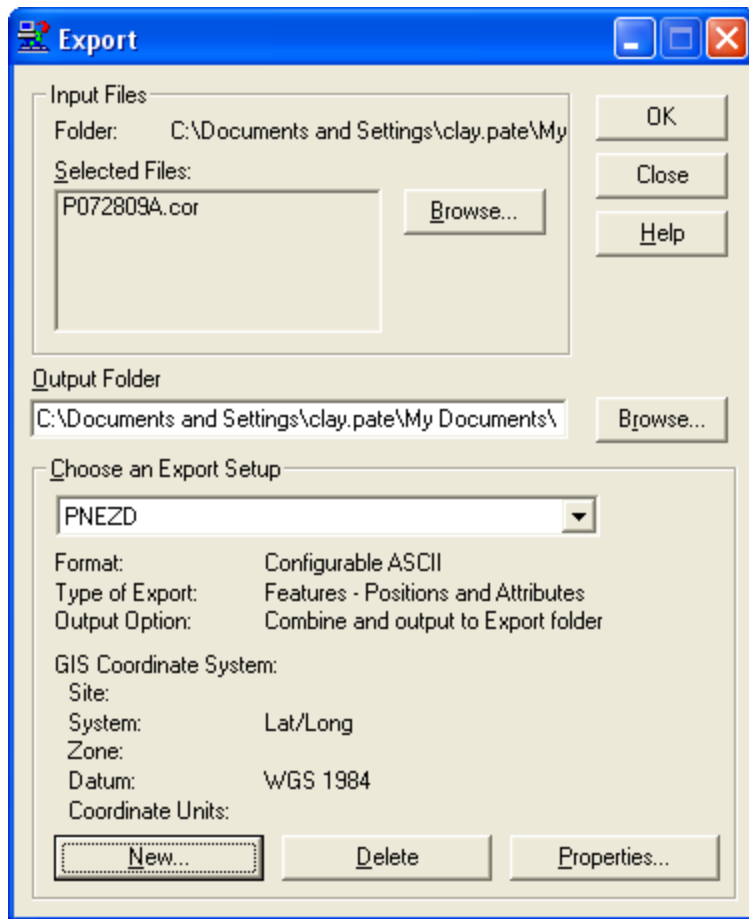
Export

Input Files
Folder: C:\Documents and Settings\clay.pate\My
Selected Files:
P072809A.cor
Browse...

OK
Close
Help

Output Folder
C:\Documents and Settings\clay.pate\My Documents\
Browse...

Choose an Export Setup
PNEZD

Format: Configurable ASCII
Type of Export: Features - Positions and Attributes
Output Option: Combine and output to Export folder

GIS Coordinate System:
Site:
System: Lat/Long
Zone:
Datum: WGS 1984
Coordinate Units:

New...
Delete
Properties...